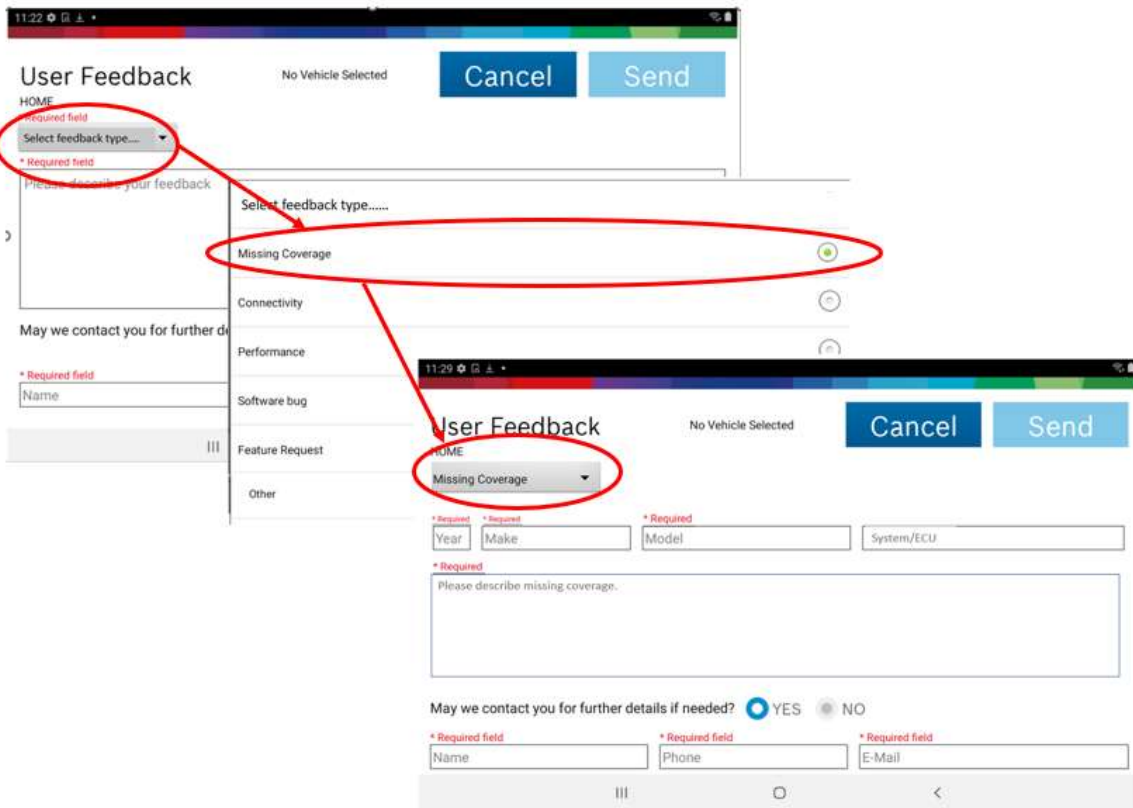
11:22

User Feedback

No Vehicle Selected

Cancel

Send

HOME

* Required field

Select feedback type....

* Required field

Please describe your feedback

May we contact you for further de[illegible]

* Required field

Name

III

Select feedback type......

Missing Coverage

Connectivity

Performance

Software bug

Feature Request

Other

11:29

User Feedback

No Vehicle Selected

Cancel

Send

HOME

Missing Coverage

* Required

Year

* Required

Make

* Required

Model

System/ECU

* Required

Please describe missing coverage.

May we contact you for further details if needed?

YES

NO

* Required field

Name

* Required field

Phone

* Required field

E-Mail

III

O

<